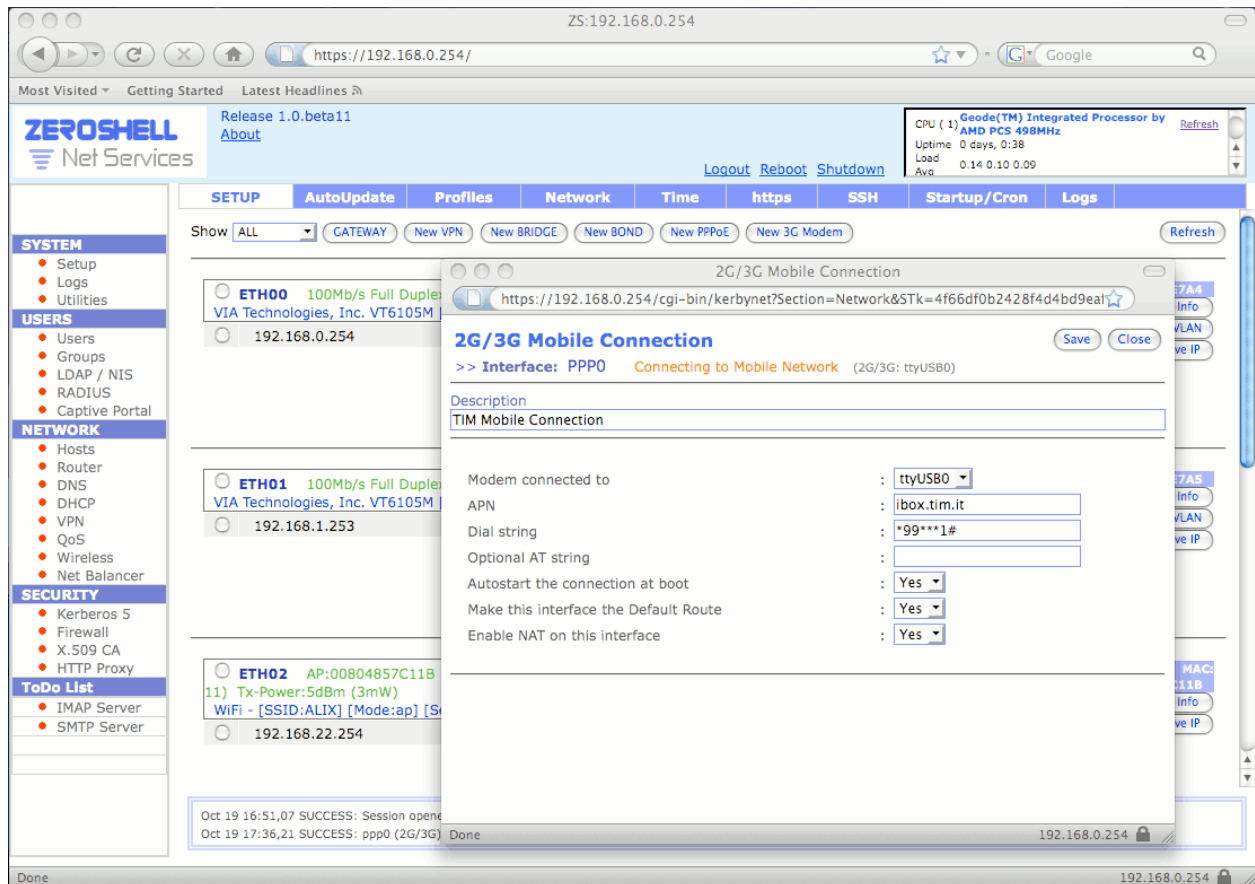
ZS:192.168.0.254

https://192.168.0.254/

Google

Most Visited Getting Started Latest Headlines

ZEROSHELL
Net Services

Release 1.0.beta11
About

Logout Reboot Shutdown

CPU (1) Geode(TM) Integrated Processor by AMD PCS 498MHz Refresh
Uptime 0 days, 0:38
Load Avg 0.14 0.10 0.09

SETUP AutoUpdate Profiles Network Time https SSH Startup/Cron Logs

SYSTEM
Setup
Logs
Utilities
USERS
Users
Groups
LDAP / NIS
RADIUS
Captive Portal
NETWORK
Hosts
Router
DNS
DHCP
VPN
QoS
Wireless
Net Balancer
SECURITY
Kerberos 5
Firewall
X.509 CA
HTTP Proxy
ToDo List
IMAP Server
SMTP Server

Show ALL GATEWAY New VPN New BRIDGE New BOND New PPPoE New 3G Modem Refresh

ETH00 100Mb/s Full Duplex
VIA Technologies, Inc. VT6105M
192.168.0.254

ETH01 100Mb/s Full Duplex
VIA Technologies, Inc. VT6105M
192.168.1.253

ETH02 AP:00804857C11B
11) Tx-Power:5dBm (3mW)
WiFi - [SSID:ALIX] [Mode:ap] [S
192.168.22.254

E7A4 Info VLAN ve IP
E7A5 Info VLAN ve IP
MAC: C11B Info ve IP

Oct 19 16:51,07 SUCCESS: Session opene
Oct 19 17:36,21 SUCCESS: ppp0 (2G/3G)

2G/3G Mobile Connection

https://192.168.0.254/cgi-bin/kerbynet?Section=Network&STk=4f66df0b2428f4d4bd9ea

2G/3G Mobile Connection
>> Interface: PPP0 Connecting to Mobile Network (2G/3G: ttyUSB0)
Save Close

Description
TIM Mobile Connection

Modem connected to : ttyUSB0
APN : ibox.tim.it
Dial string : *99***1#
Optional AT string :
Autostart the connection at boot : Yes
Make this interface the Default Route : Yes
Enable NAT on this interface : Yes

Done 192.168.0.254

Done 192.168.0.254